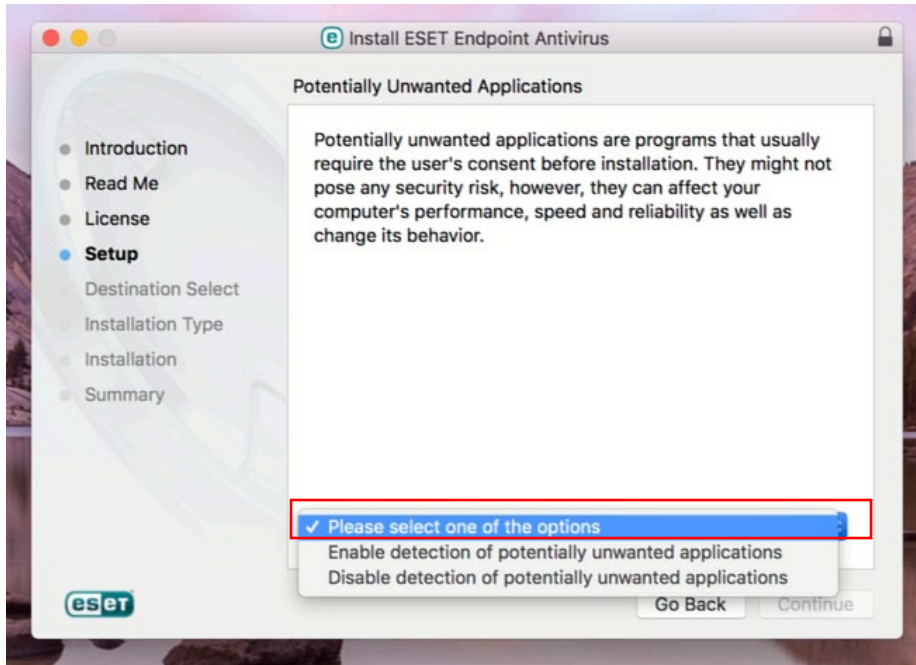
Install ESET Endpoint Antivirus

Potentially Unwanted Applications

Introduction
Read Me
License
Setup
Destination Select
Installation Type
Installation
Summary

Potentially unwanted applications are programs that usually require the user's consent before installation. They might not pose any security risk, however, they can affect your computer's performance, speed and reliability as well as change its behavior.

✓ Please select one of the options
Enable detection of potentially unwanted applications
Disable detection of potentially unwanted applications

eset

Go Back
Continue